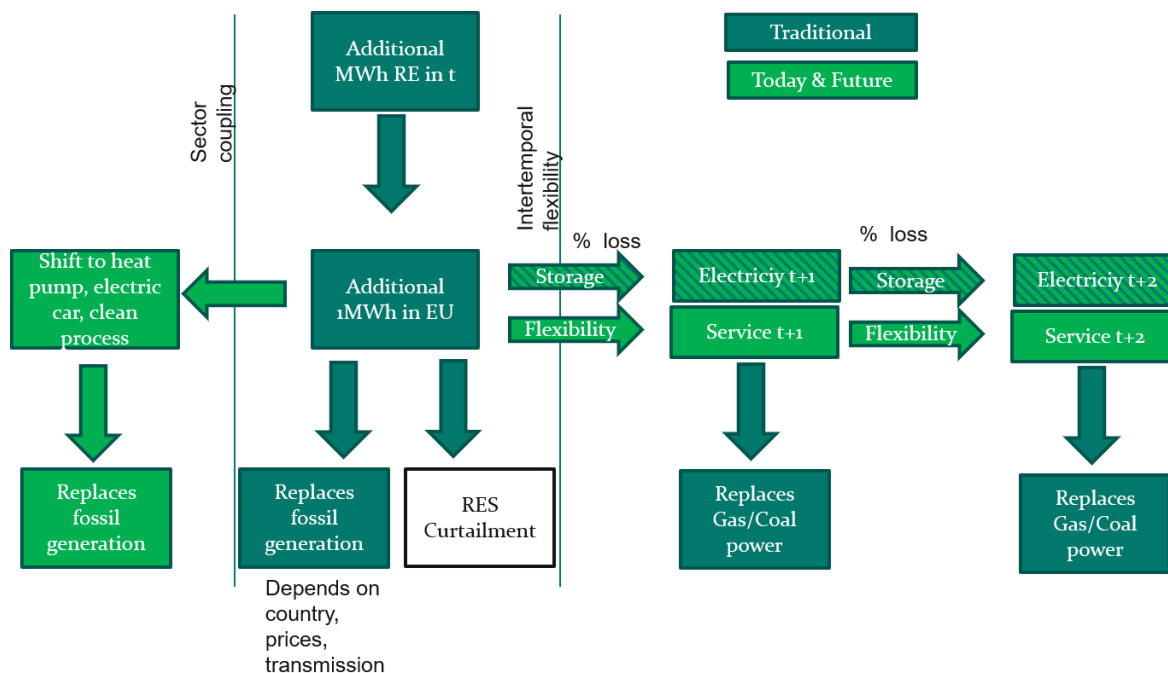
Traditional

Today & Future

Sector coupling

Additional MWh RE in t

Intertemporal flexibility

Shift to heat pump, electric car, clean process

Additional 1MWh in EU

% loss

Storage

Flexibility

Electriciy t+1

Service t+1

% loss

Storage

Flexibility

Electriciy t+2

Service t+2

Replaces fossil generation

Replaces fossil generation

RES Curtailment

Replaces Gas/Coal power

Replaces Gas/Coal power

Depends on country, prices, transmission